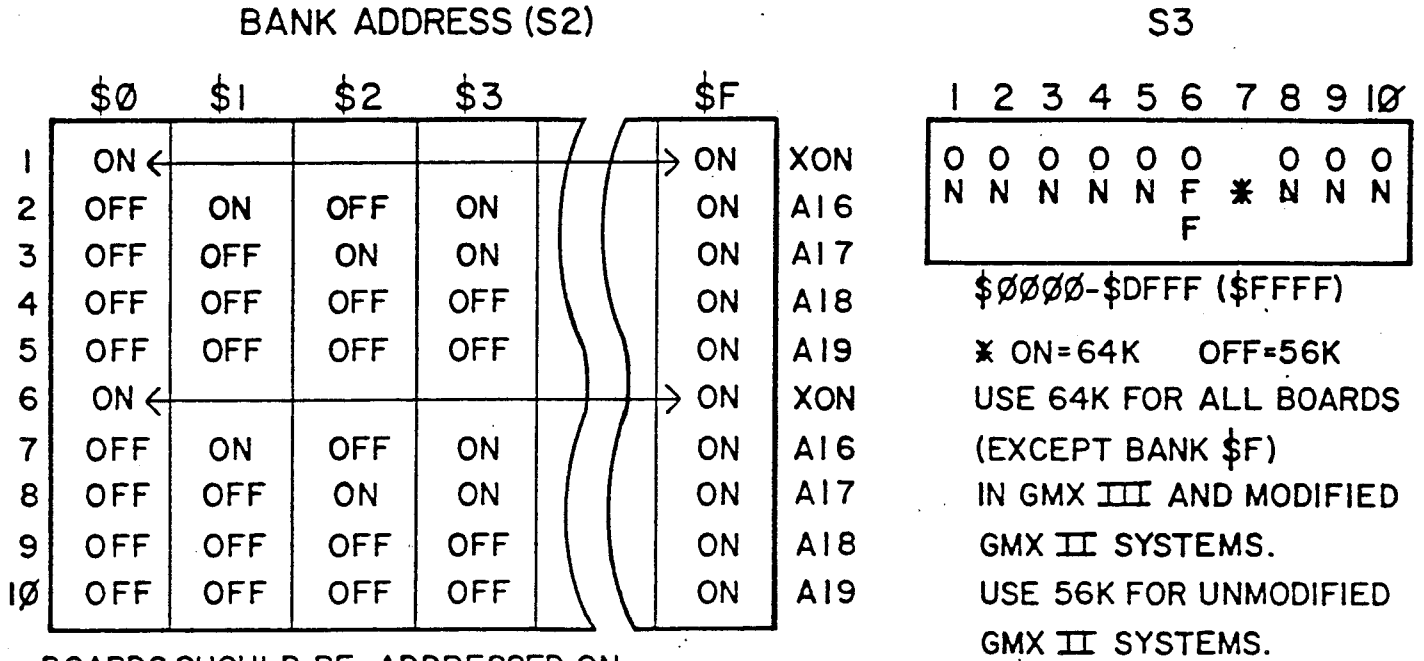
BANK ADDRESS (S2)

| | \$Ø | \$1 | \$2 | \$3 | | \$F | |
|---|---|---|---|---|---|---|---|
| 1 | ON | | | | | ON | XON |
| 2 | OFF | ON | OFF | ON | | ON | A16 |
| 3 | OFF | OFF | ON | ON | | ON | A17 |
| 4 | OFF | OFF | OFF | OFF | | ON | A18 |
| 5 | OFF | OFF | OFF | OFF | | ON | A19 |
| 6 | ON | | | | | ON | XON |
| 7 | OFF | ON | OFF | ON | | ON | A16 |
| 8 | OFF | OFF | ON | ON | | ON | A17 |
| 9 | OFF | OFF | OFF | OFF | | ON | A18 |
| 1Ø | OFF | OFF | OFF | OFF | | ON | A19 |

S3

| 1 | 2 | 3 | 4 | 5 | 6 | 7 | 8 | 9 | 1Ø |
|---|---|---|---|---|---|---|---|---|---|
| ON | ON | ON | ON | ON | OFF | * | ON | ON | ON |

\$ØØØØ-\$DFFF (\$FFFF)

* ON=64K OFF=56K
USE 64K FOR ALL BOARDS (EXCEPT BANK \$F) IN GMX III AND MODIFIED GMX II SYSTEMS.
USE 56K FOR UNMODIFIED GMX II SYSTEMS.

BOARDS SHOULD BE ADDRESSED ON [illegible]